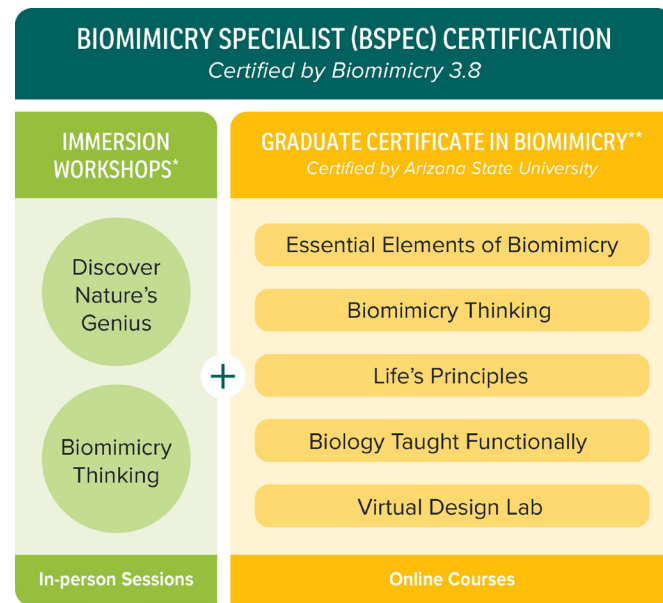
BIOMIMICRY SPECIALIST (BSPEC) CERTIFICATION
Certified by Biomimicry 3.8

IMMERSION WORKSHOPS*

Discover Nature's Genius

Biomimicry Thinking

In-person Sessions

+

GRADUATE CERTIFICATE IN BIOMIMICRY**
Certified by Arizona State University

Essential Elements of Biomimicry

Biomimicry Thinking

Life's Principles

Biology Taught Functionally

Virtual Design Lab

Online Courses